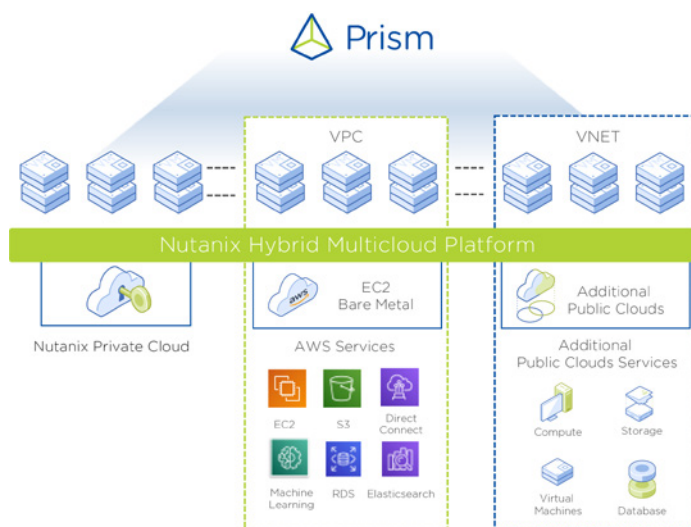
Prism

VPC

VNET

Nutanix Hybrid Multicloud Platform

Nutanix Private Cloud

aws EC2 Bare Metal

AWS Services

EC2

S3

Direct Connect

Machine Learning

RDS

Elasticsearch

Additional Public Clouds

Additional Public Clouds Services

Compute

Storage

Virtual Machines

Database